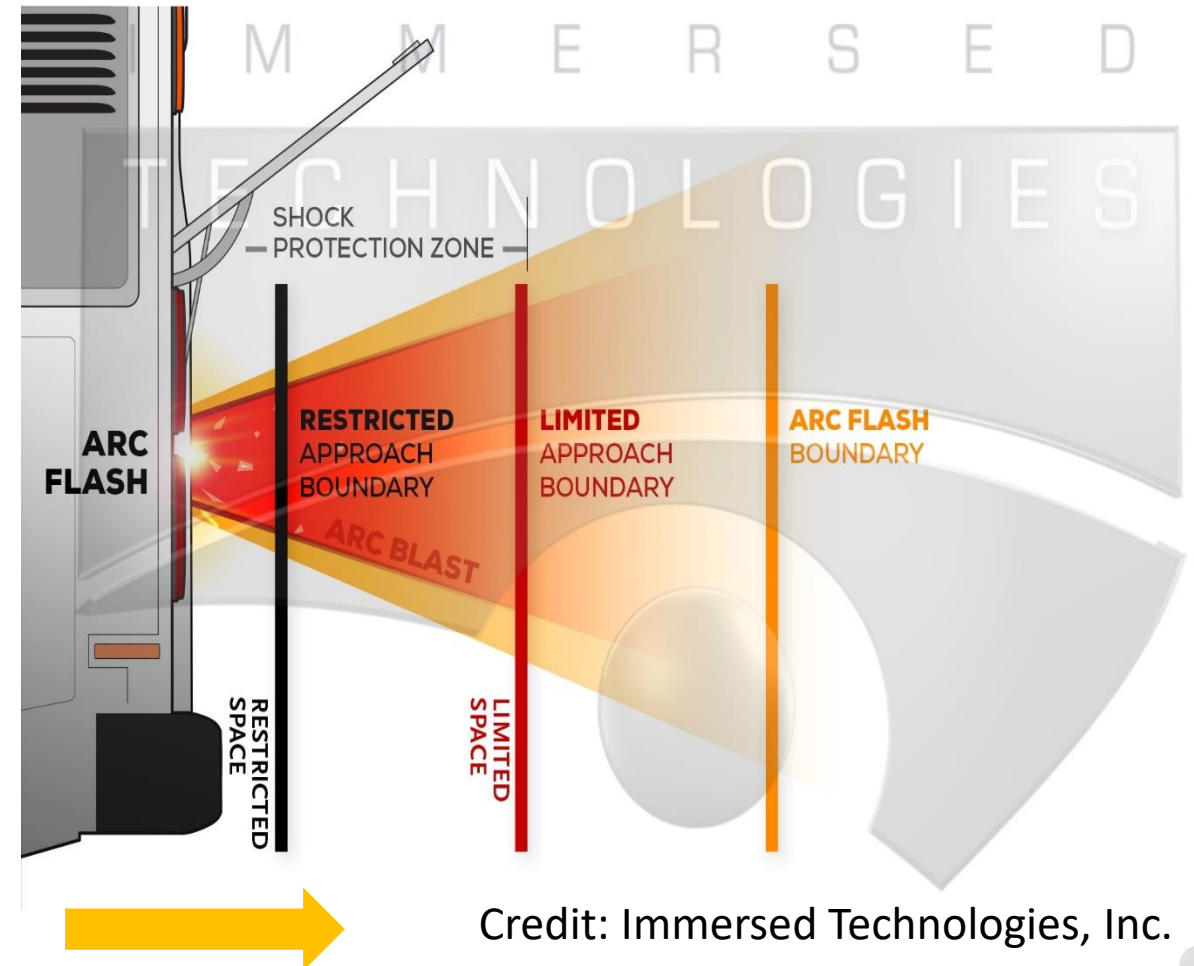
IMMERSED TECHNOLOGIES

SHOCK PROTECTION ZONE

ARC FLASH

RESTRICTED APPROACH BOUNDARY

LIMITED APPROACH BOUNDARY

ARC FLASH BOUNDARY

ARC BLAST

RESTRICTED SPACE

LIMITED SPACE

Credit: Immersed Technologies, Inc.